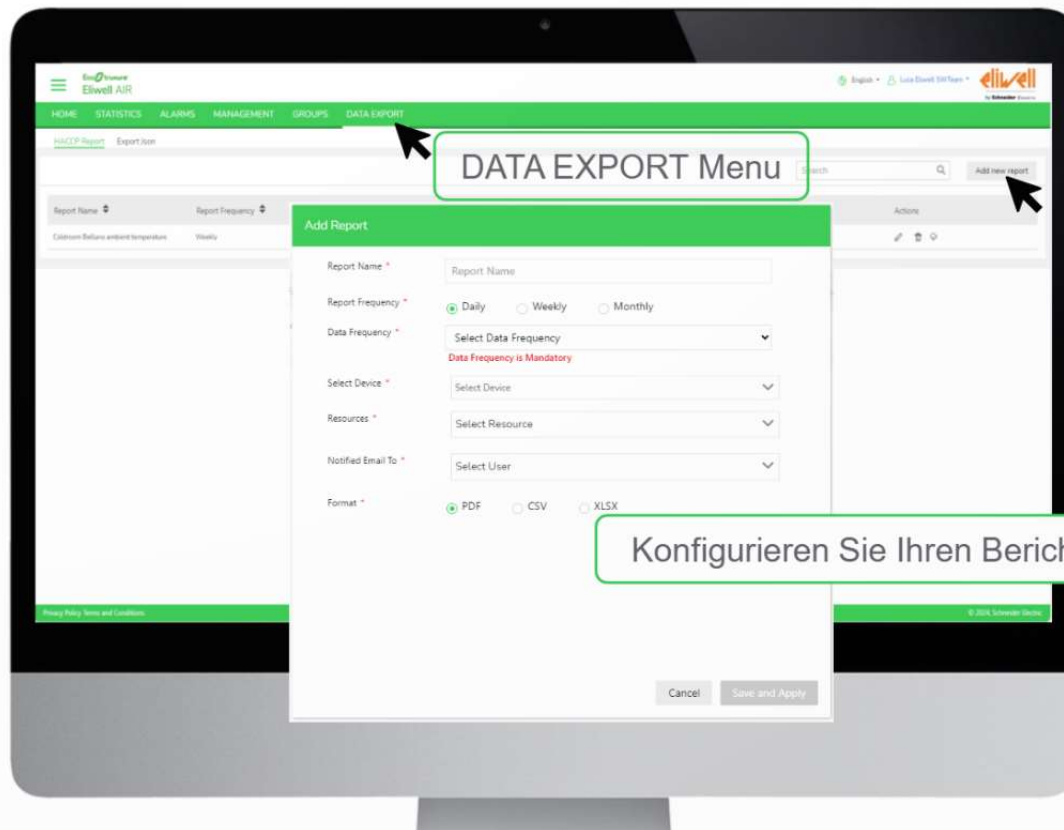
EcoStruxure
Eliwell AIR

English · Luca Eliwell SW Team ·
eliwell
by Schneider Electric

HOME STATISTICS ALARMS MANAGEMENT GROUPS DATA EXPORT

HACCP Report Export Json

DATA EXPORT Menu

Search

Add new report

Report Name ⇕
Report Frequency ⇕
Actions

Coldroom Belluno ambient temperature
Weekly

Add Report

Report Name *
Report Name

Report Frequency *
Daily
Weekly
Monthly

Data Frequency *
Select Data Frequency
Data Frequency is Mandatory

Select Device *
Select Device

Resources *
Select Resource

Notified Email To *
Select User

Format *
PDF
CSV
XLSX

Konfigurieren Sie Ihren Berich

Privacy Policy Terms and Conditions

© 2024, Schneider Electric

Cancel
Save and Apply